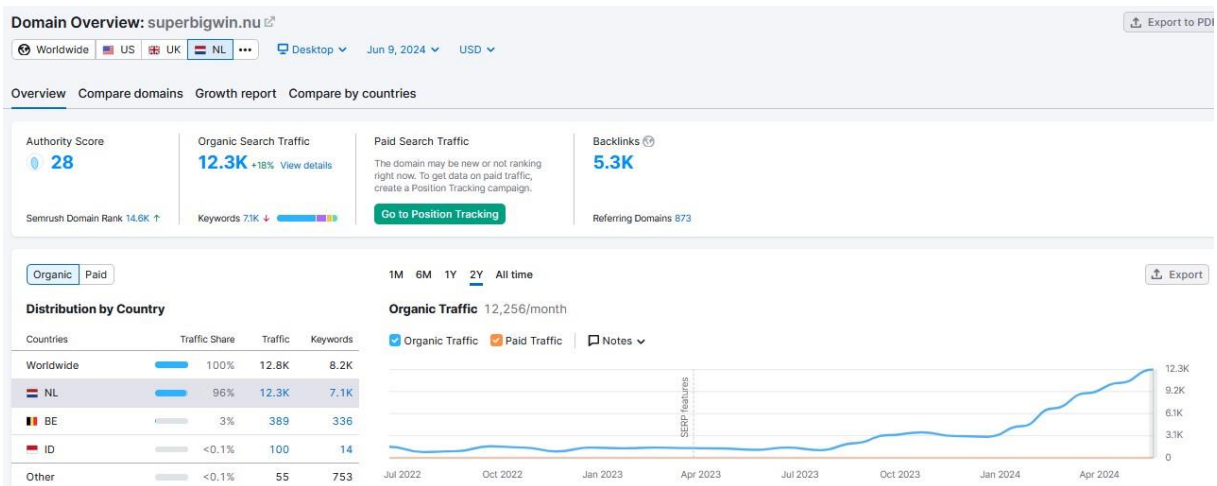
Domain Overview: superbigwin.nu

Export to PDF

Worldwide | US | UK | NL | •••

Desktop

Jun 9, 2024

USD

Overview Compare domains Growth report Compare by countries

Authority Score
28
Semrush Domain Rank 14.6K ↑

Organic Search Traffic
12.3K +18% View details
Keywords 7.1K ↓

Paid Search Traffic
The domain may be new or not ranking right now. To get data on paid traffic, create a Position Tracking campaign.
Go to Position Tracking

Backlinks
5.3K
Referring Domains 873

Organic | Paid

Distribution by Country

| Countries | Traffic Share | Traffic | Keywords |
|---|---|---|---|
| Worldwide | 100% | 12.8K | 8.2K |
| NL | 96% | 12.3K | 7.1K |
| BE | 3% | 389 | 336 |
| ID | <0.1% | 100 | 14 |
| Other | <0.1% | 55 | 753 |

1M 6M 1Y 2Y All time

Export

Organic Traffic 12,256/month

Organic Traffic  Paid Traffic  Notes

SERP features

12.3K
9.2K
6.1K
3.1K
0

Jul 2022 Oct 2022 Jan 2023 Apr 2023 Jul 2023 Oct 2023 Jan 2024 Apr 2024